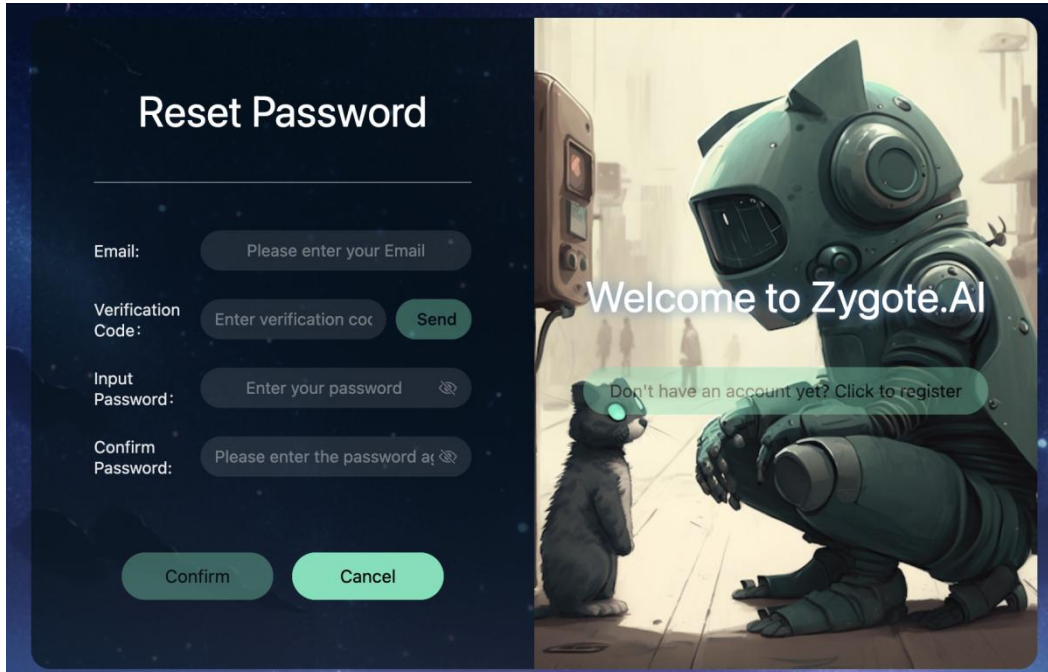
Reset Password

Email: Please enter your Email

Verification Code: Enter verification coc Send

Input Password: Enter your password

Confirm Password: Please enter the password a(

Confirm Cancel

Welcome to Zygote.AI

Don't have an account yet? Click to register